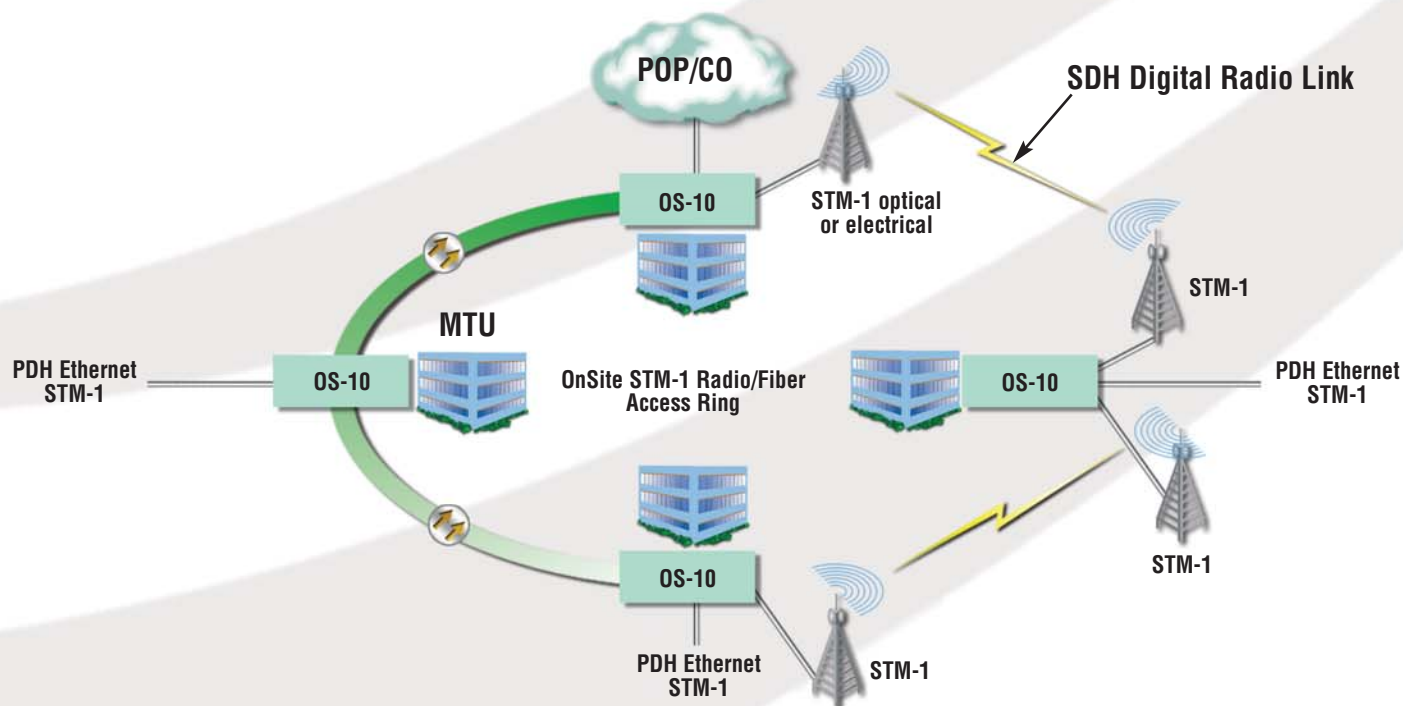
POP/CO

SDH Digital Radio Link

OS-10

STM-1 optical or electrical

STM-1

MTU

PDH Ethernet STM-1

OS-10

OnSite STM-1 Radio/Fiber Access Ring

OS-10

PDH Ethernet STM-1

STM-1

OS-10

PDH Ethernet STM-1

STM-1